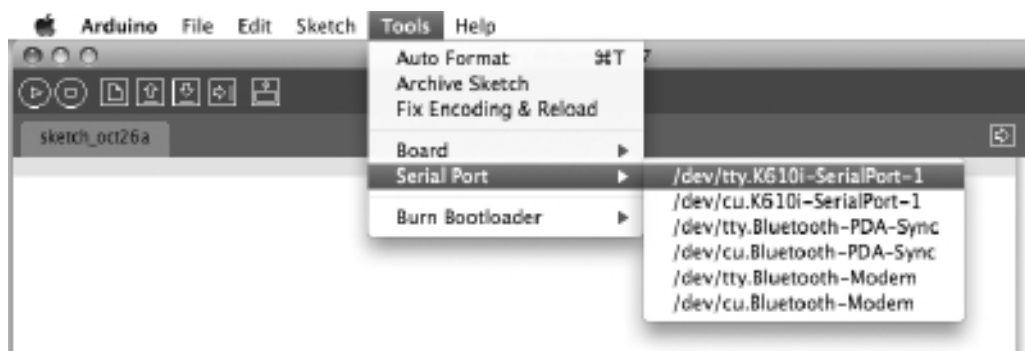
Arduino File Edit Sketch Tools Help

Auto Format ⌘T
Archive Sketch
Fix Encoding & Reload

Board
Serial Port

Burn Bootloader

sketch_oct26a

/dev/tty.K610i-SerialPort-1
/dev/cu.K610i-SerialPort-1
/dev/tty.Bluetooth-PDA-Sync
/dev/cu.Bluetooth-PDA-Sync
/dev/tty.Bluetooth-Modem
/dev/cu.Bluetooth-Modem